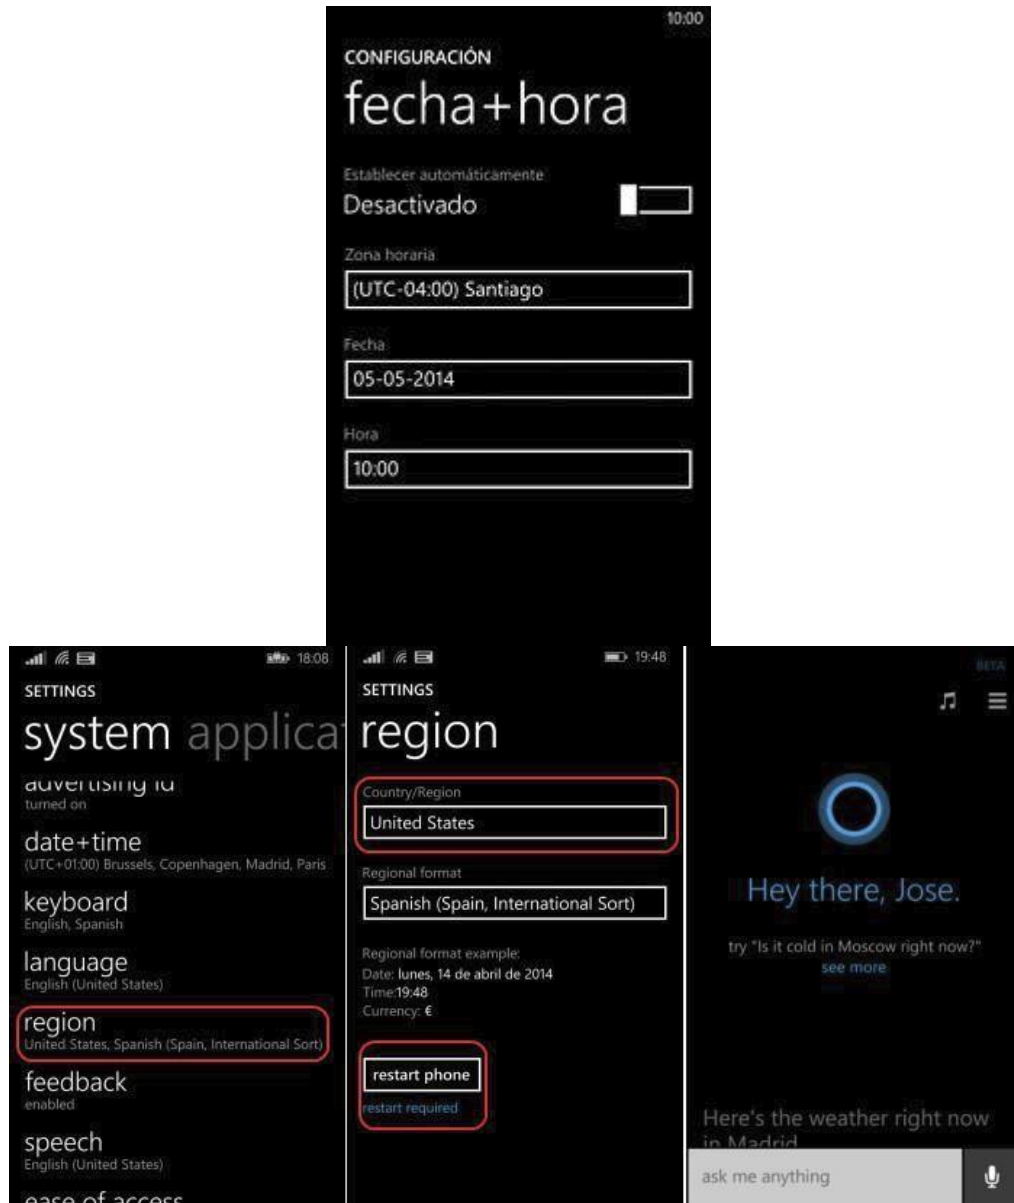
10:00

CONFIGURACIÓN

fecha+hora

Establecer automáticamente

Desactivado

Zona horaria

(UTC-04:00) Santiago

Fecha

05-05-2014

Hora

10:00

18:08

SETTINGS

system applicat

advertising id
turned on

date+time
(UTC+01:00) Brussels, Copenhagen, Madrid, Paris

keyboard
English, Spanish

language
English (United States)

region
United States, Spanish (Spain, International Sort)

feedback
enabled

speech
English (United States)

ease of access

19:48

SETTINGS

region

Country/Region

United States

Regional format

Spanish (Spain, International Sort)

Regional format example:
Date: lunes, 14 de abril de 2014
Time:19:48
Currency: €

restart phone

restart required

BETA

Hey there, Jose.

try "Is it cold in Moscow right now?"
see more

Here's the weather right now in Madrid

ask me anything